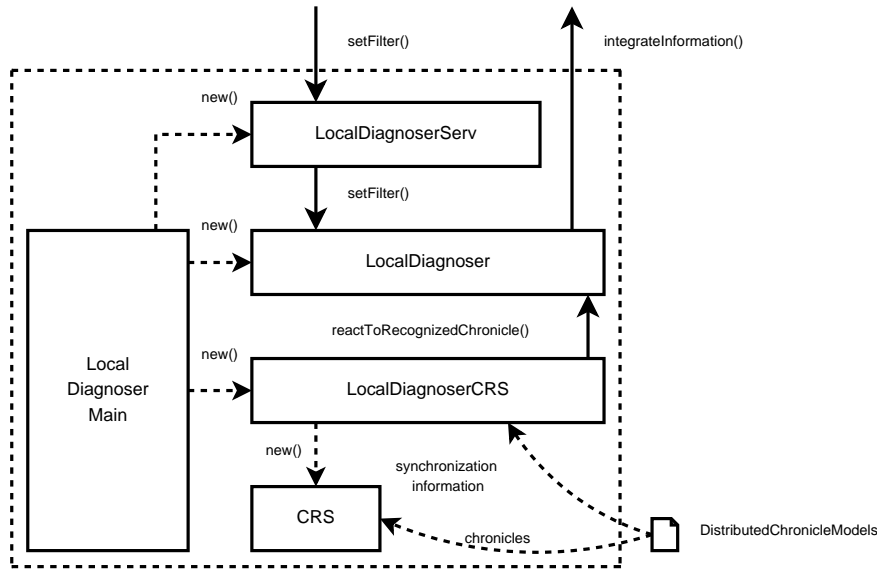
setFilter()

integrateInformation()

new()

LocalDiagnoserServ

setFilter()

new()

LocalDiagnoser

reactToRecognizedChronicle()

new()

Local Diagnoser Main

LocalDiagnoserCRS

new()

synchronization information

CRS

chronicles

DistributedChronicleModels